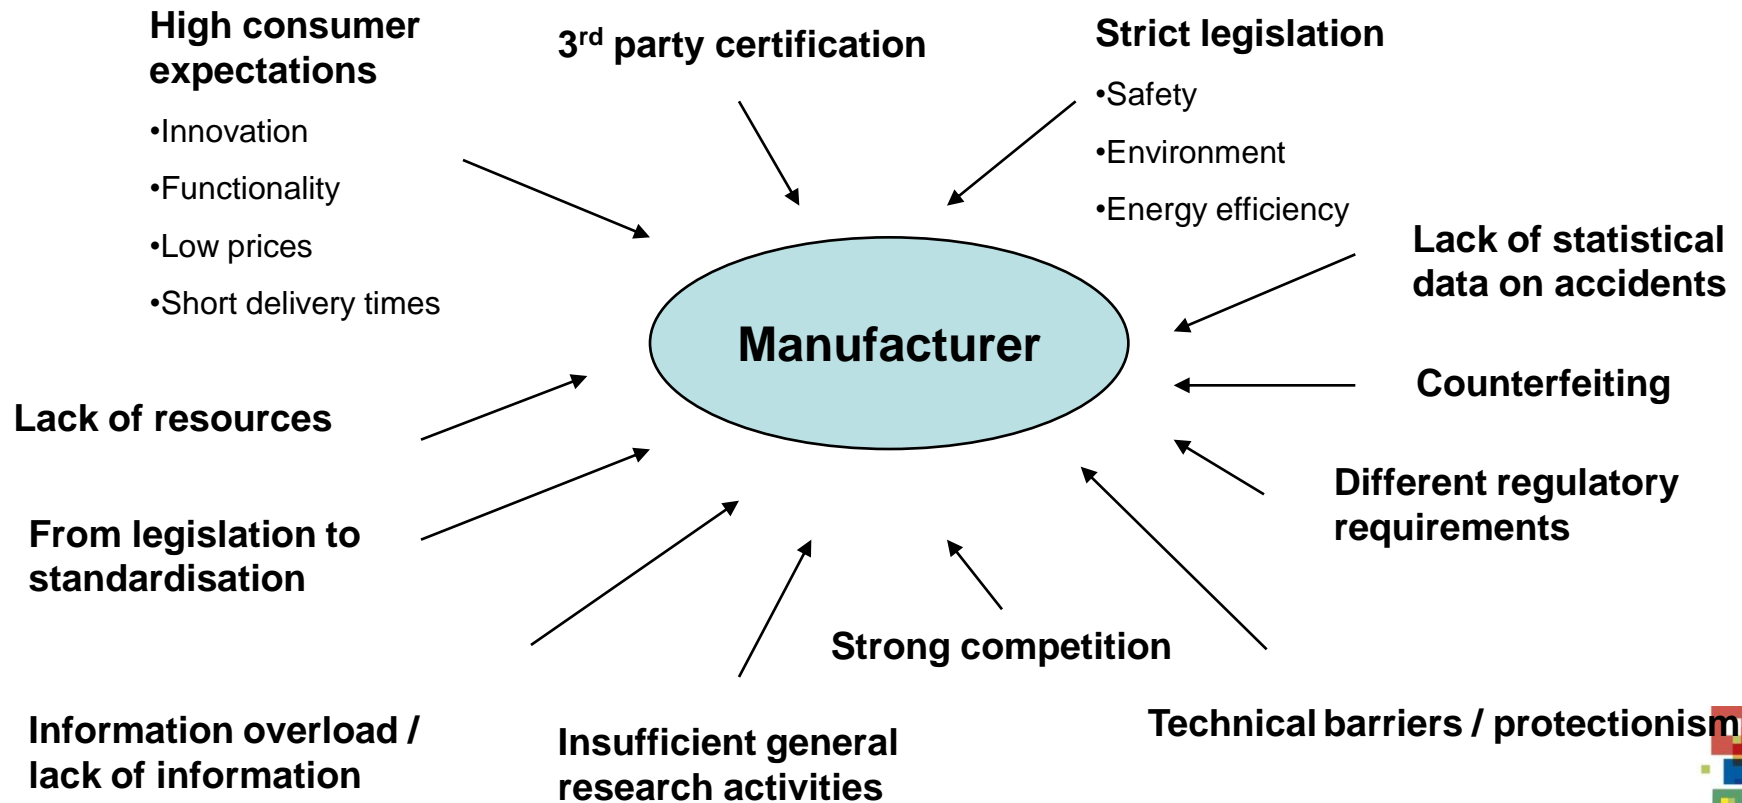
High consumer expectations

•Innovation

•Functionality

•Low prices

•Short delivery times

3$^{rd}$ party certification

Strict legislation

•Safety

•Environment

•Energy efficiency

Lack of statistical data on accidents

Manufacturer

Counterfeiting

Lack of resources

Different regulatory requirements

From legislation to standardisation

Strong competition

Information overload / lack of information

Insufficient general research activities

Technical barriers / protectionism